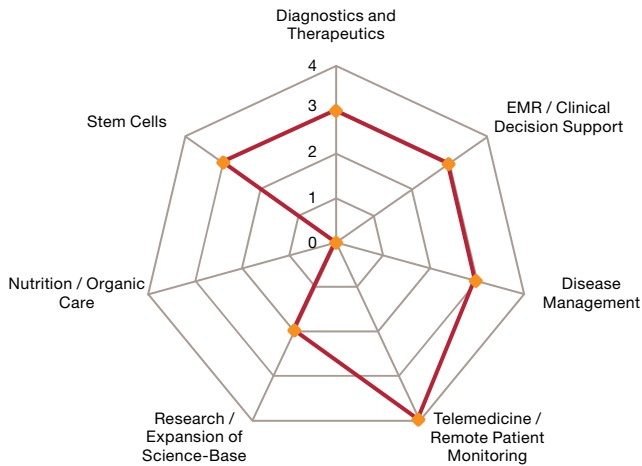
Diagnostics and Therapeutics

4
3
2
1
0

EMR / Clinical Decision Support

Stem Cells

Disease Management

Nutrition / Organic Care

Research / Expansion of Science-Base

Telemedicine / Remote Patient Monitoring